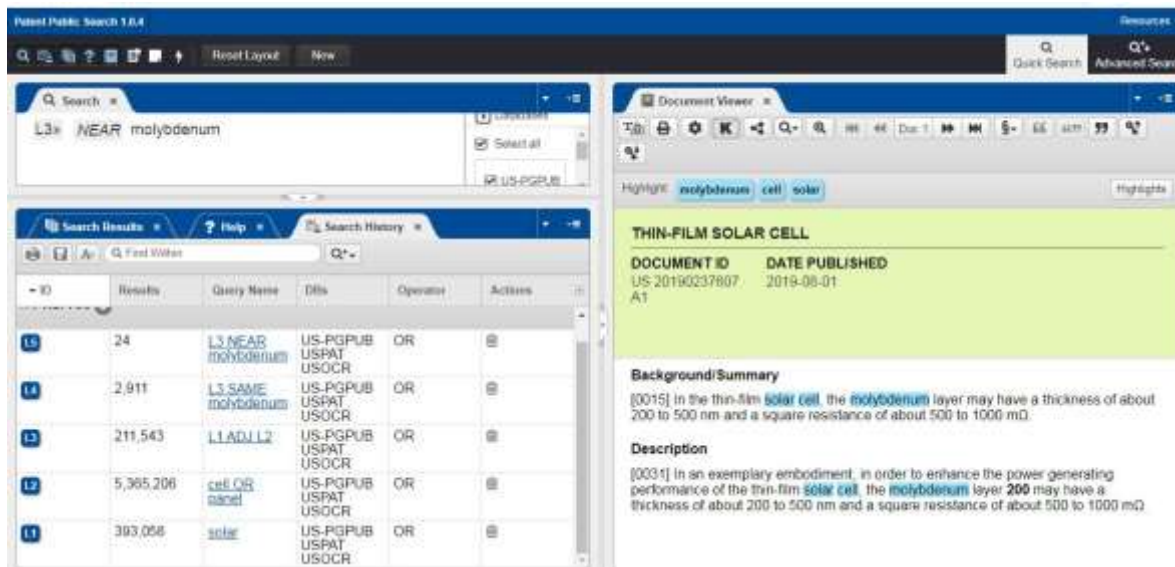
Patent Public Search 1.0.4

Resources

Reset Layout New

Quick Search Advanced Search

Search ×

L3 NEAR molybdenum

Select all

US-PGPUB

Search Results × Help × Search History ×

Find Within

| ID | Results | Query Name | DBs | Operator | Actions |
|---|---|---|---|---|---|
| L5 | 24 | L3 NEAR molybdenum | US-PGPUB USPAT USOCR | OR | |
| L4 | 2,911 | L3 SAME molybdenum | US-PGPUB USPAT USOCR | OR | |
| L3 | 211,543 | L1 ADJ L2 | US-PGPUB USPAT USOCR | OR | |
| L2 | 5,365,206 | cell OR panel | US-PGPUB USPAT USOCR | OR | |
| L1 | 393,058 | solar | US-PGPUB USPAT USOCR | OR | |

Document Viewer ×

Doc 1

Highlight: molybdenum cell solar

Highlights

THIN-FILM SOLAR CELL

DOCUMENT ID
US 20190237607 A1

DATE PUBLISHED
2019-08-01

Background/Summary

[0015] In the thin-film solar cell, the molybdenum layer may have a thickness of about 200 to 500 nm and a square resistance of about 500 to 1000 mΩ.

Description

[0031] In an exemplary embodiment, in order to enhance the power generating performance of the thin-film solar cell, the molybdenum layer **200** may have a thickness of about 200 to 500 nm and a square resistance of about 500 to 1000 mΩ.